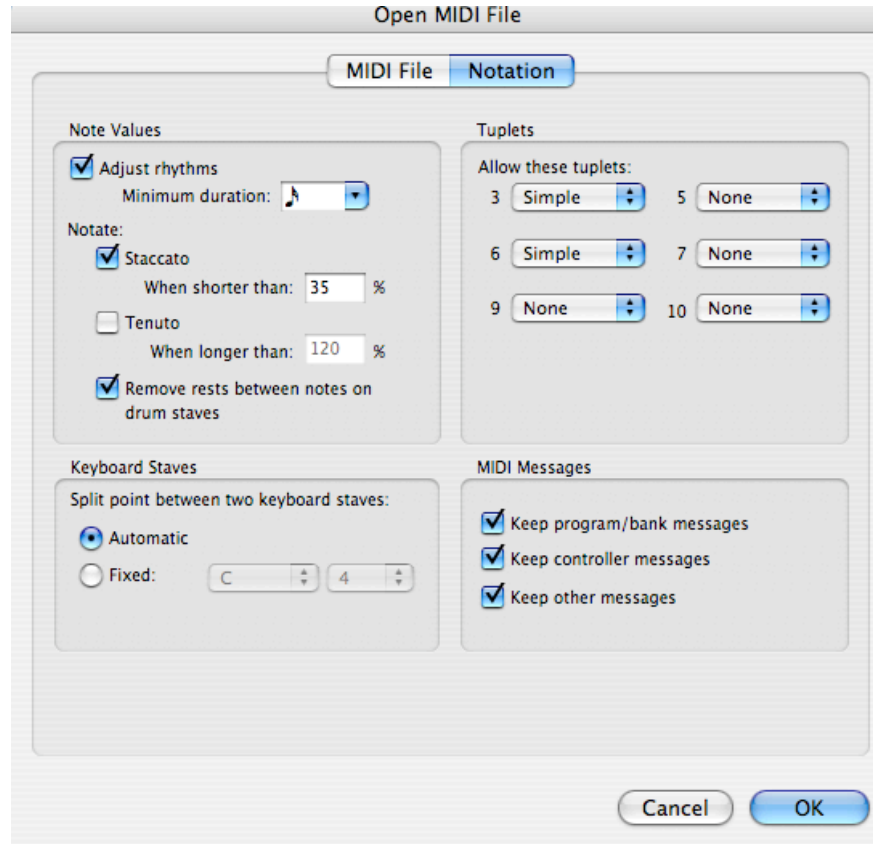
Open MIDI File

MIDI File | Notation

Note Values

Adjust rhythms

Minimum duration: ♪

Notate:

Staccato

When shorter than: 35 %

Tenuto

When longer than: 120 %

Remove rests between notes on drum staves

Tuplets

Allow these tuplets:

| | | | |
|---|---|---|---|
| 3 | Simple | 5 | None |
| 6 | Simple | 7 | None |
| 9 | None | 10 | None |

Keyboard Staves

Split point between two keyboard staves:

Automatic

Fixed: C 4

MIDI Messages

Keep program/bank messages

Keep controller messages

Keep other messages

Cancel

OK